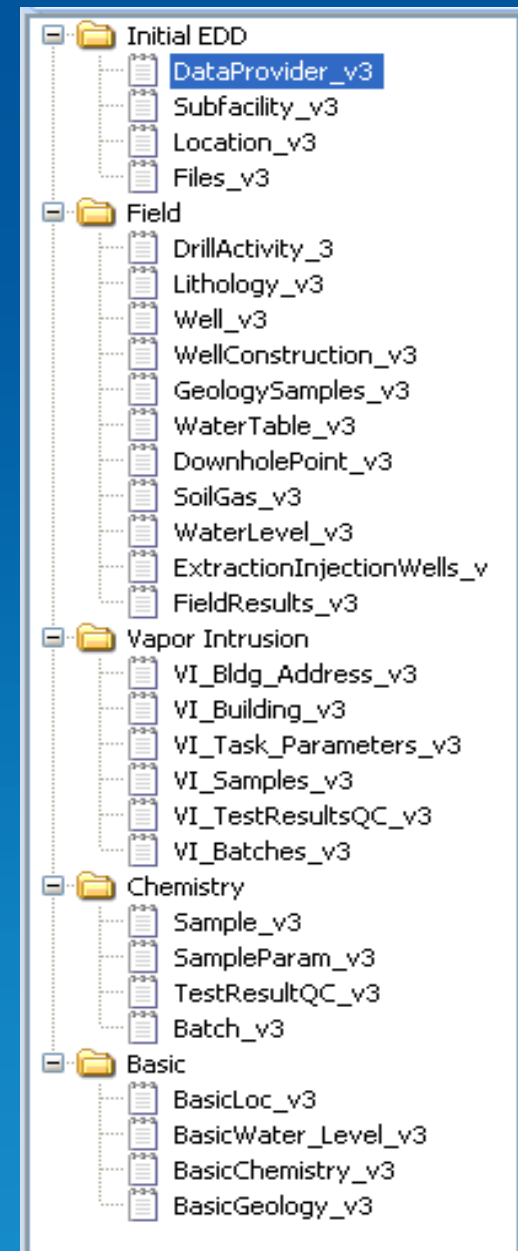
Initial EDD
DataProvider_v3
Subfacility_v3
Location_v3
Files_v3
Field
DrillActivity_3
Lithology_v3
Well_v3
WellConstruction_v3
GeologySamples_v3
WaterTable_v3
DownholePoint_v3
SoilGas_v3
WaterLevel_v3
ExtractionInjectionWells_v
FieldResults_v3
Vapor Intrusion
VI_Bldg_Address_v3
VI_Building_v3
VI_Task_Parameters_v3
VI_Samples_v3
VI_TestResultsQC_v3
VI_Batches_v3
Chemistry
Sample_v3
SampleParam_v3
TestResultQC_v3
Batch_v3
Basic
BasicLoc_v3
BasicWater_Level_v3
BasicChemistry_v3
BasicGeology_v3